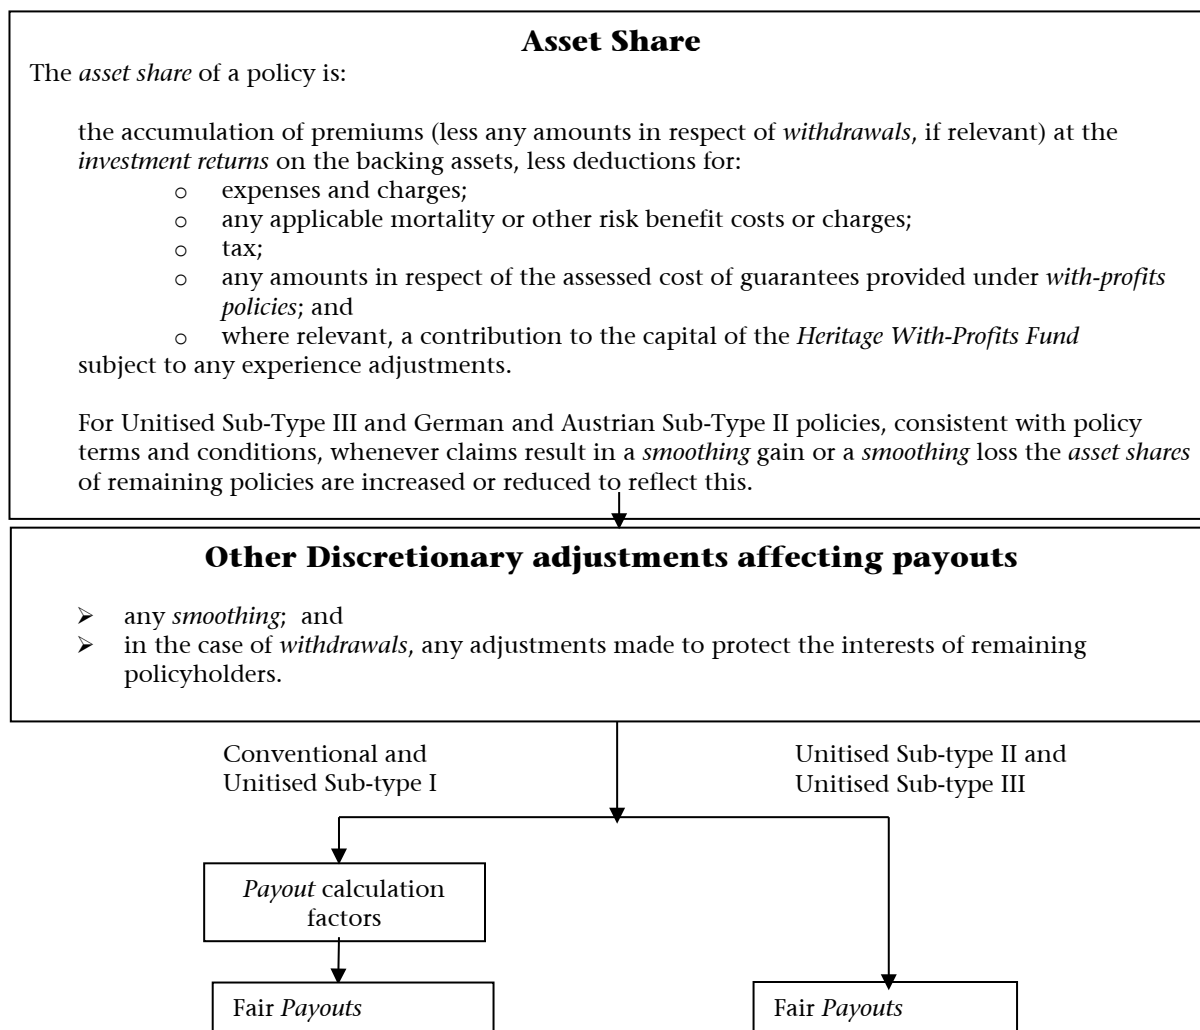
**Asset Share**

The *asset share* of a policy is:

the accumulation of premiums (less any amounts in respect of *withdrawals*, if relevant) at the *investment returns* on the backing assets, less deductions for:

- o expenses and charges;
- o any applicable mortality or other risk benefit costs or charges;
- o tax;
- o any amounts in respect of the assessed cost of guarantees provided under *with-profits policies*; and
- o where relevant, a contribution to the capital of the *Heritage With-Profits Fund*

subject to any experience adjustments.

For Unitised Sub-Type III and German and Austrian Sub-Type II policies, consistent with policy terms and conditions, whenever claims result in a *smoothing* gain or a *smoothing* loss the *asset shares* of remaining policies are increased or reduced to reflect this.

**Other Discretionary adjustments affecting payouts**

- ➢ any *smoothing*; and
- ➢ in the case of *withdrawals*, any adjustments made to protect the interests of remaining policyholders.

Conventional and Unitised Sub-type I

Unitised Sub-type II and Unitised Sub-type III

*Payout* calculation factors

Fair *Payouts*

Fair *Payouts*